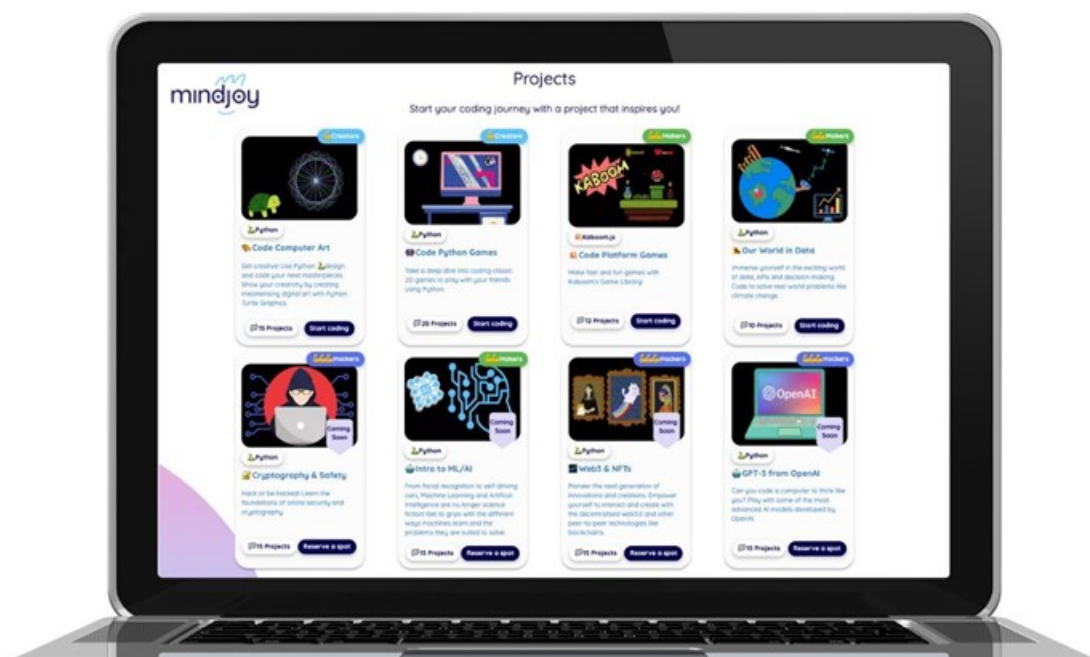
mindjoy

Projects

Start your coding journey with a project that inspires you!

Creators

Python

Code Computer Art

Get creative! Use Python to design and code your next masterpieces. Show your creativity by creating mesmerising digital art with Python Turtle Graphics.

15 Projects Start coding

Creators

Python

Code Python Games

Take a deep dive into coding classic 2D games to play with your friends using Python.

20 Projects Start coding

Makers

KABOOM

Kaboom.js

Code Platform Games

Make fast and fun games with Kaboom's Game Library!

12 Projects Start coding

Makers

Python

Our World in Data

Immerse yourself in the exciting world of data, APIs and decision-making. Code to solve real-world problems like climate change.

10 Projects Start coding

Hackers

Coming Soon

Python

Cryptography & Safety

Hack or be hacked! Learn the foundations of online security and cryptography.

15 Projects Reserve a spot

Makers

Coming Soon

Python

Intro to ML/AI

From facial recognition to self-driving cars, Machine Learning and Artificial Intelligence are no longer science fiction! Get to grips with the different ways machines learn and the problems they are suited to solve.

15 Projects Reserve a spot

Hackers

Coming Soon

Python

Web3 & NFTs

Pioneer the next generation of innovations and creations. Empower yourself to interact and create with the decentralised web3.0 and other peer-to-peer technologies like blockchains.

15 Projects Reserve a spot

Hackers

OpenAI

Coming Soon

Python

GPT-3 from OpenAI

Can you code a computer to think like you? Play with some of the most advanced AI models developed by OpenAI.

15 Projects Reserve a spot